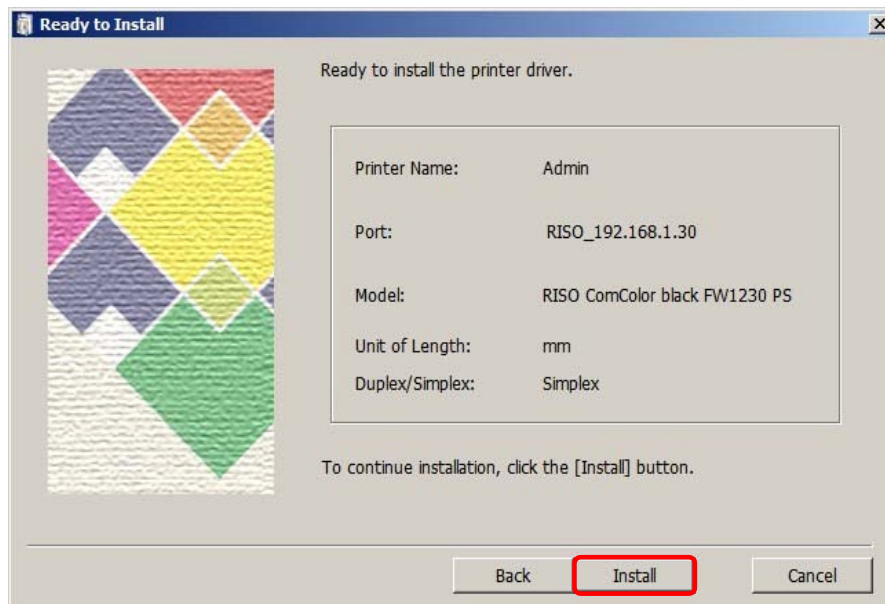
Ready to Install

Ready to install the printer driver.

| | |
|---|---|
| Printer Name: | Admin |
| Port: | RISO_192.168.1.30 |
| Model: | RISO ComColor black FW1230 PS |
| Unit of Length: | mm |
| Duplex/Simplex: | Simplex |

To continue installation, click the [Install] button.

Back Install Cancel